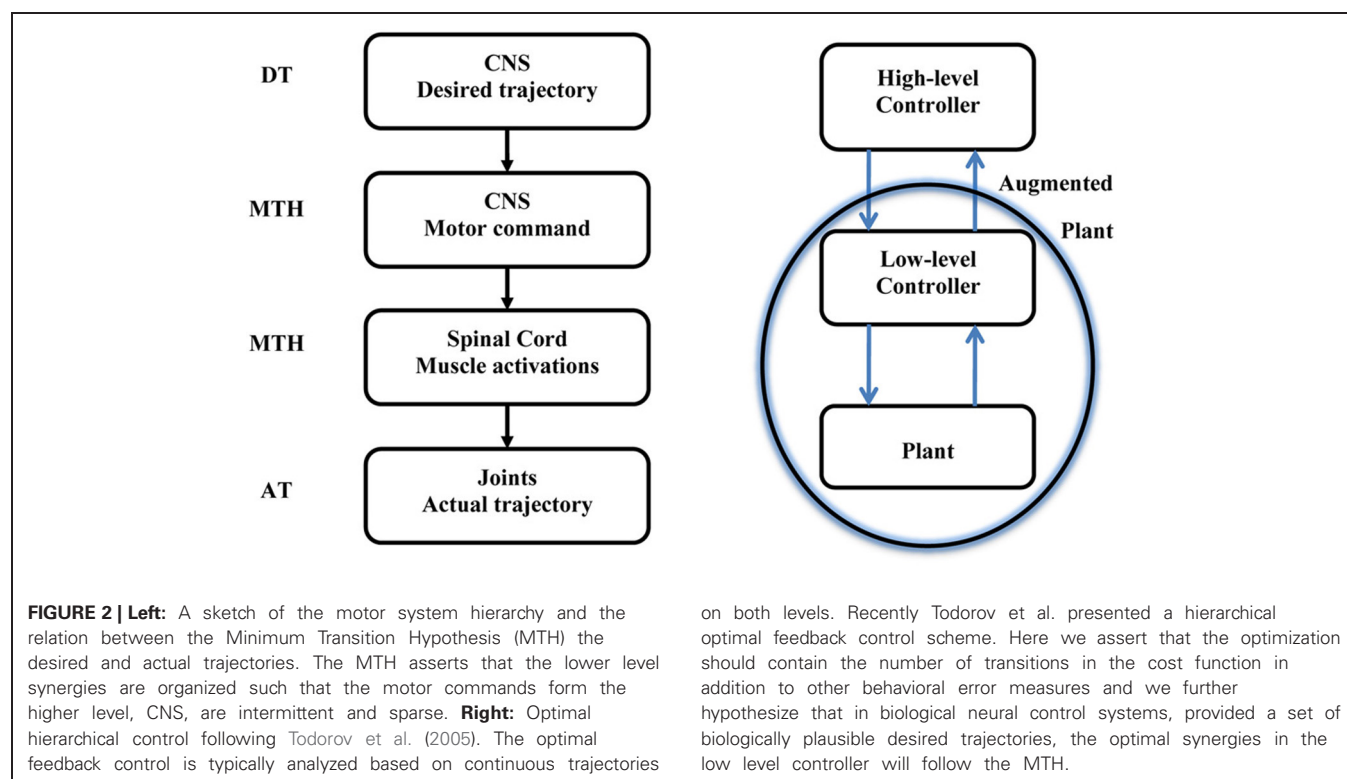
DT

CNS
Desired trajectory

MTH

CNS
Motor command

MTH

Spinal Cord
Muscle activations

AT

Joints
Actual trajectory

High-level
Controller

Augmented
Plant

Low-level
Controller

Plant

**FIGURE 2 | Left:** A sketch of the motor system hierarchy and the relation between the Minimum Transition Hypothesis (MTH) the desired and actual trajectories. The MTH asserts that the lower level synergies are organized such that the motor commands form the higher level, CNS, are intermittent and sparse. **Right:** Optimal hierarchical control following Todorov et al. (2005). The optimal feedback control is typically analyzed based on continuous trajectories on both levels. Recently Todorov et al. presented a hierarchical optimal feedback control scheme. Here we assert that the optimization should contain the number of transitions in the cost function in addition to other behavioral error measures and we further hypothesize that in biological neural control systems, provided a set of biologically plausible desired trajectories, the optimal synergies in the low level controller will follow the MTH.